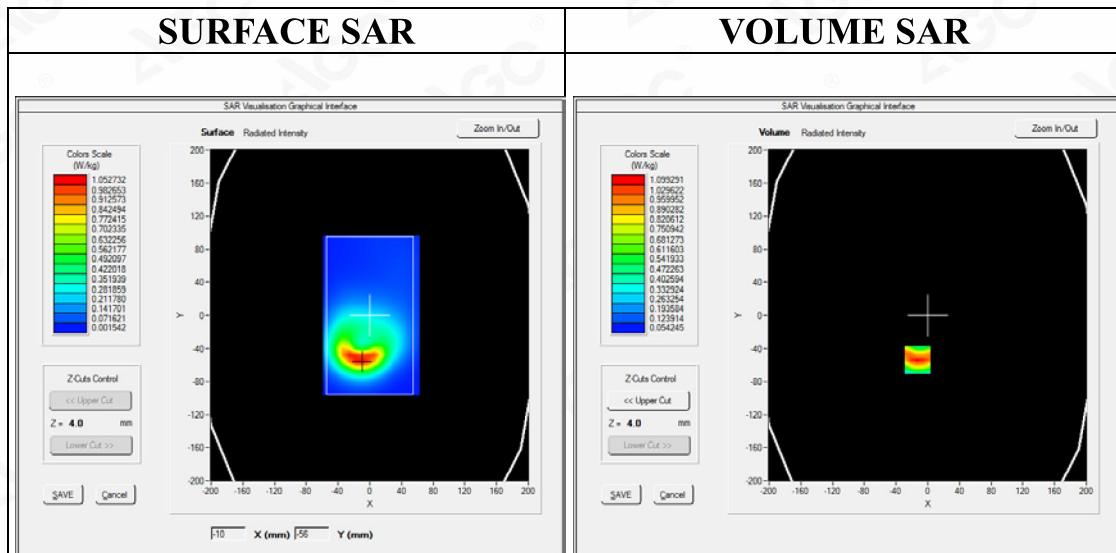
| SURFACE SAR | VOLUME SAR |
|---|---|

SAR Visualisation Graphical Interface

Surface Radiated Intensity

Zoom In/Out

Colors Scale (W/kg)
1.052732
0.982653
0.912573
0.842494
0.772415
0.702335
0.632256
0.562177
0.492097
0.422018
0.351939
0.281859
0.211780
0.141701
0.071621
0.001542

Z-Cuts Control
<< Upper Cut
Z = 4.0 mm
Lower Cut >>

SAVE
Cancel

200
160
120
80
40
0
-40
-80
-120
-160
-200
Y

-200 -160 -120 -80 -40 0 40 80 120 160 200
X

-10 X (mm) -56 Y (mm)

SAR Visualisation Graphical Interface

Volume Radiated Intensity

Zoom In/Out

Colors Scale (W/kg)
1.099291
1.029622
0.959952
0.890282
0.820612
0.750942
0.681273
0.611603
0.541933
0.472263
0.402594
0.332924
0.263254
0.193584
0.123914
0.054245

Z-Cuts Control
<< Upper Cut
Z = 4.0 mm
Lower Cut >>

SAVE
Cancel

200
160
120
80
40
0
-40
-80
-120
-160
-200
Y

-200 -160 -120 -80 -40 0 40 80 120 160 200
X